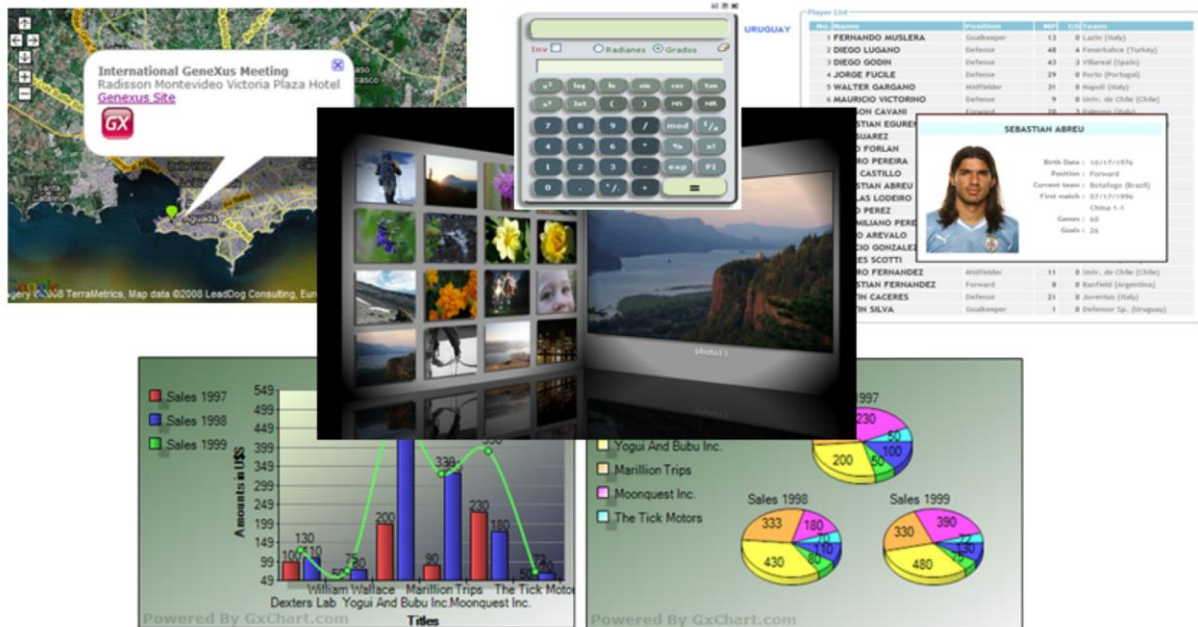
International GeneXus Meeting
Radisson Montevideo Victoria Plaza Hotel
Genexus Site
GX

©2008 TerraMetrica, Map data ©2008 LeadDog Consulting, Eur

Inv Radianes Grados
= 

URUGUAY

Player List
| No | Name | Position | MP | GS | Team |
|---|---|---|---|---|---|
| 1 | FERNANDO MUSLERA | Goalkeeper | 13 | 0 | Lazio (Italy) |
| 2 | DIEGO LUGANO | Defense | 48 | 4 | Fenerbahce (Turkey) |
| 3 | DIEGO GODIN | Defense | 43 | 3 | Villarreal (Spain) |
| 4 | JORGE FUCILE | Defense | 29 | 0 | Porto (Portugal) |
| 5 | WALTER GARGANO | Midfielder | 31 | 0 | Napoli (Italy) |
| 6 | MAURICIO VICTORINO | Defense | 9 | 0 | Univ. de Chile (Chile) |
| | SON CAVANI | Forward | | | |
| | STIAN EGUREN | | | | |
| | SUAREZ | | | | |
| | FORLAN | | | | |
| | PEREIRA | | | | |
| | CASTILLO | | | | |
| | STIAN ABREU | | | | |
| | LAS LODEIRO | | | | |
| | PEREZ | | | | |
| | MILIANO PERE | | | | |
| | AREVALO | | | | |
| | CIO GONZALEZ | | | | |
| | ES SCOTTI | | | | |
| | RO FERNANDEZ | Midfielder | 11 | 0 | Univ. de Chile (Chile) |
| | STIAN FERNANDEZ | Forward | 8 | 0 | Banfield (Argentina) |
| | TIN CACERES | Defense | 21 | 0 | Juventus (Italy) |
| | TIN SILVA | Goalkeeper | 1 | 0 | Defensor Sp. (Uruguay) |

SEBASTIAN ABREU
Birth Date : 10/17/1976
Position : Forward
Current team : Botafogo (Brazil)
First match : 07/17/1996
China 1-1
Games : 60
Goals : 26

photo13

Sales 1997
Sales 1998
Sales 1999
549 499 449 399 349 299 249 199 149 99 49
Amounts in U$S
100 130 110 50 75 50 200 90 330 230 180 350 50 72 30
Dexters Lab William Wallace Yogui And Bubu Inc. Marillion Trips Moonquest Inc. The Tick Motor
Titles
Powered By GxChart.com

1997
Yogui And Bubu Inc.
Marillion Trips
Moonquest Inc.
The Tick Motors
230 50 100 50 200
Sales 1998
333 180 110 60 430
Sales 1999
330 390 130 480
Powered By GxChart.com